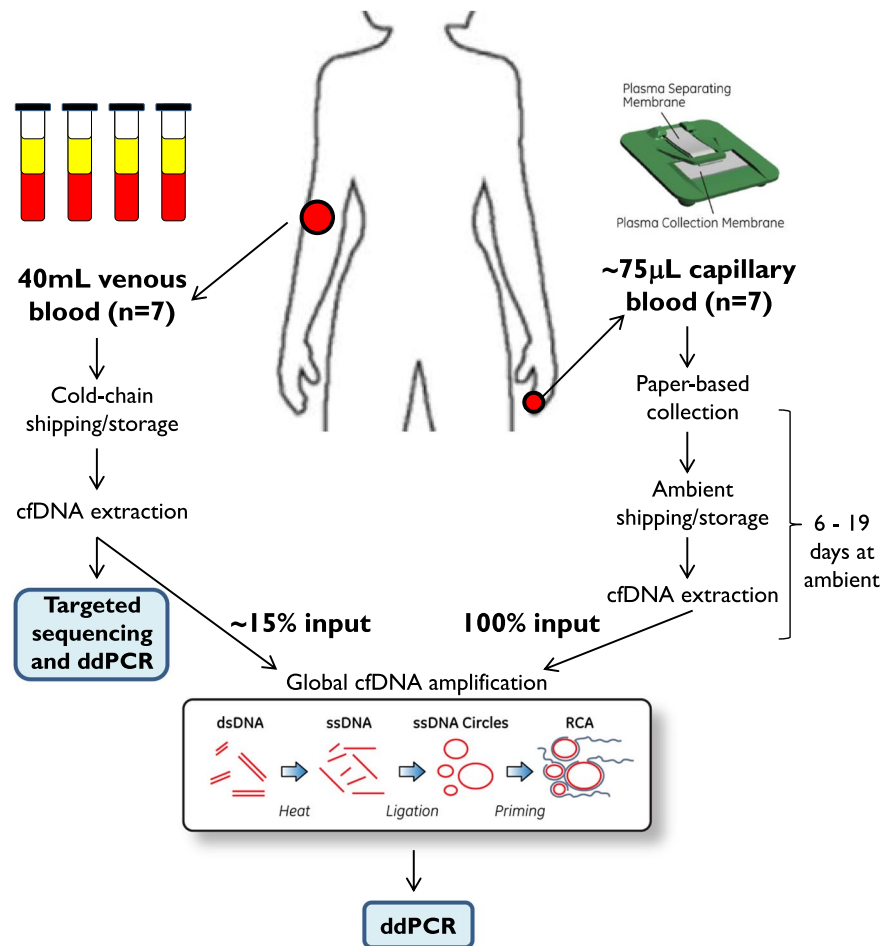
Plasma Separating Membrane

Plasma Collection Membrane

40mL venous blood (n=7)

~75μL capillary blood (n=7)

Cold-chain shipping/storage

Paper-based collection

cfDNA extraction

Ambient shipping/storage

6 - 19 days at ambient

cfDNA extraction

Targeted sequencing and ddPCR

~15% input

100% input

Global cfDNA amplification

dsDNA

ssDNA

ssDNA Circles

RCA

Heat

Ligation

Priming

ddPCR